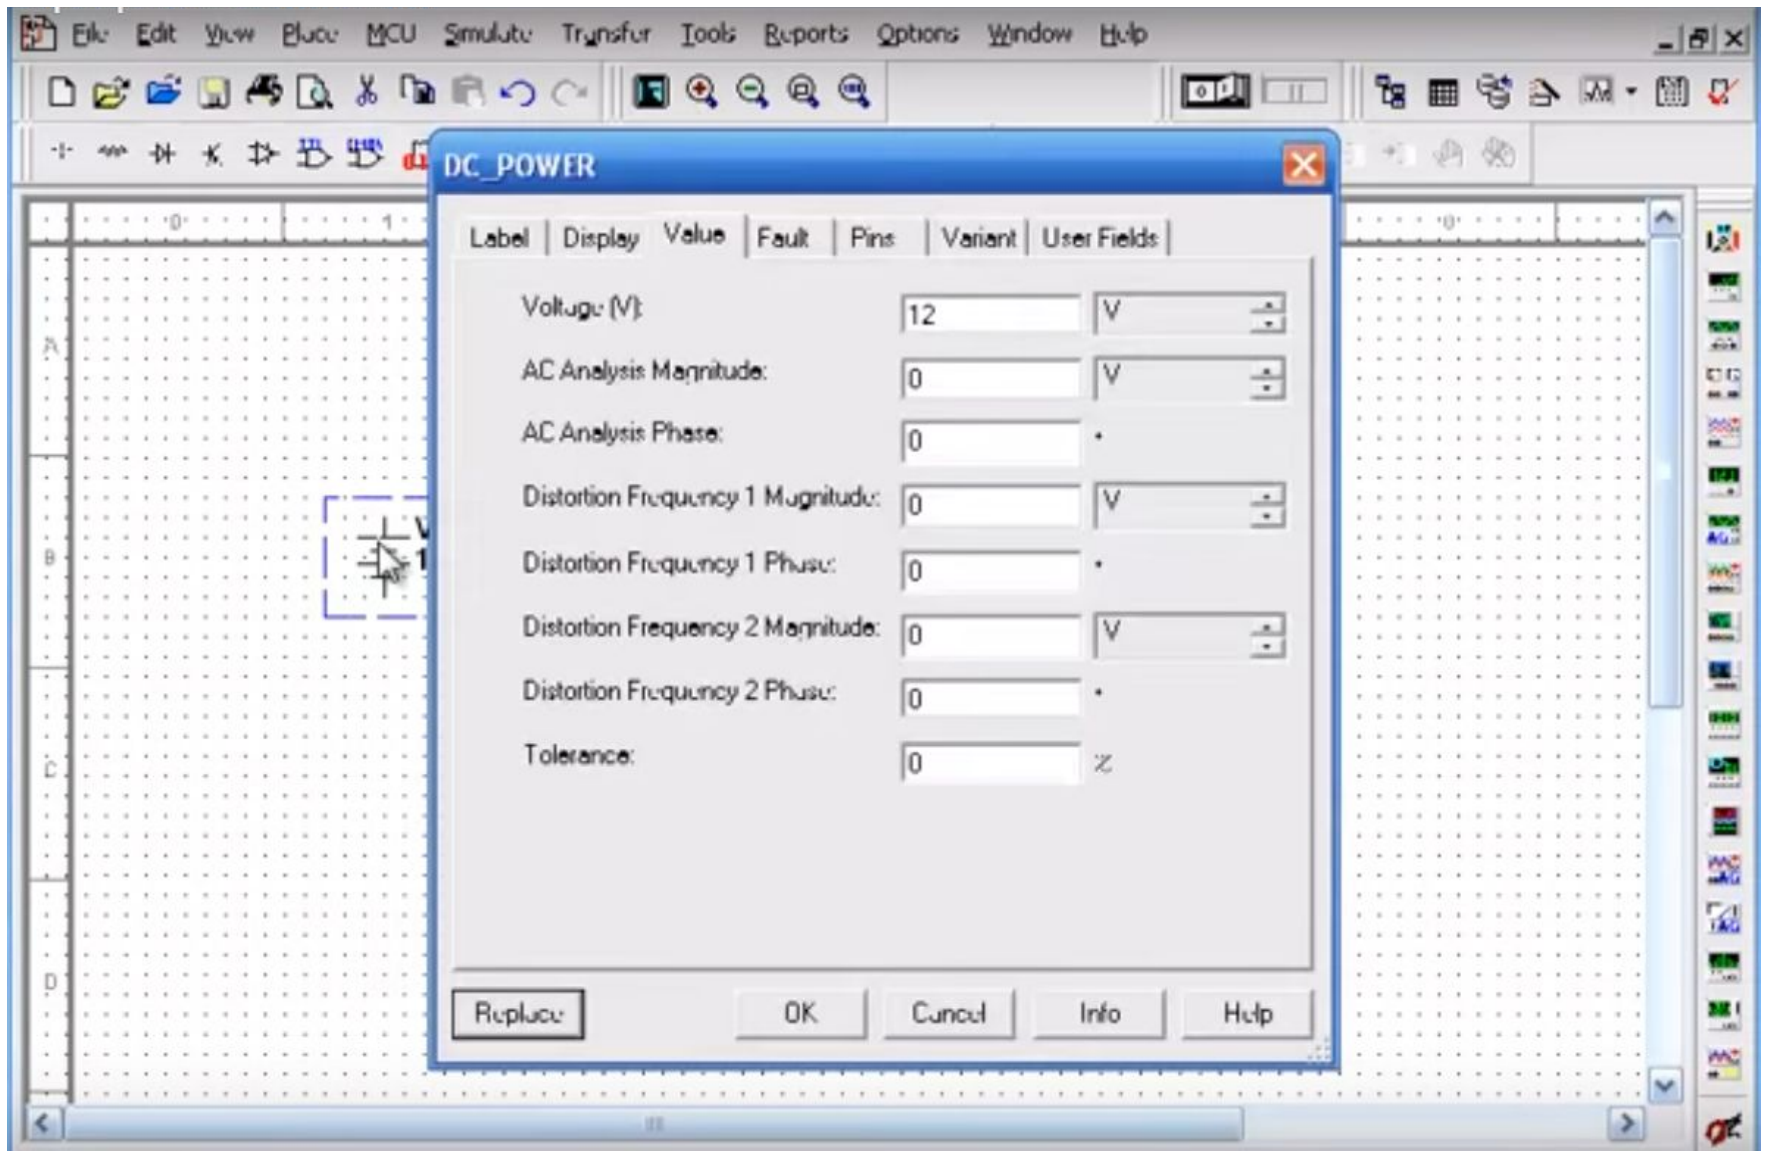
File Edit View Place MCU Simulate Transfer Tools Reports Options Window Help

DC_POWER

Label | Display | Value | Fault | Pins | Variant | User Fields

Voltage (V): 12 V
AC Analysis Magnitude: 0 V
AC Analysis Phase: 0 °
Distortion Frequency 1 Magnitude: 0 V
Distortion Frequency 1 Phase: 0 °
Distortion Frequency 2 Magnitude: 0 V
Distortion Frequency 2 Phase: 0 °
Tolerance: 0 %

Replace OK Cancel Info Help

0 1 0
A
B
C
D
V
1